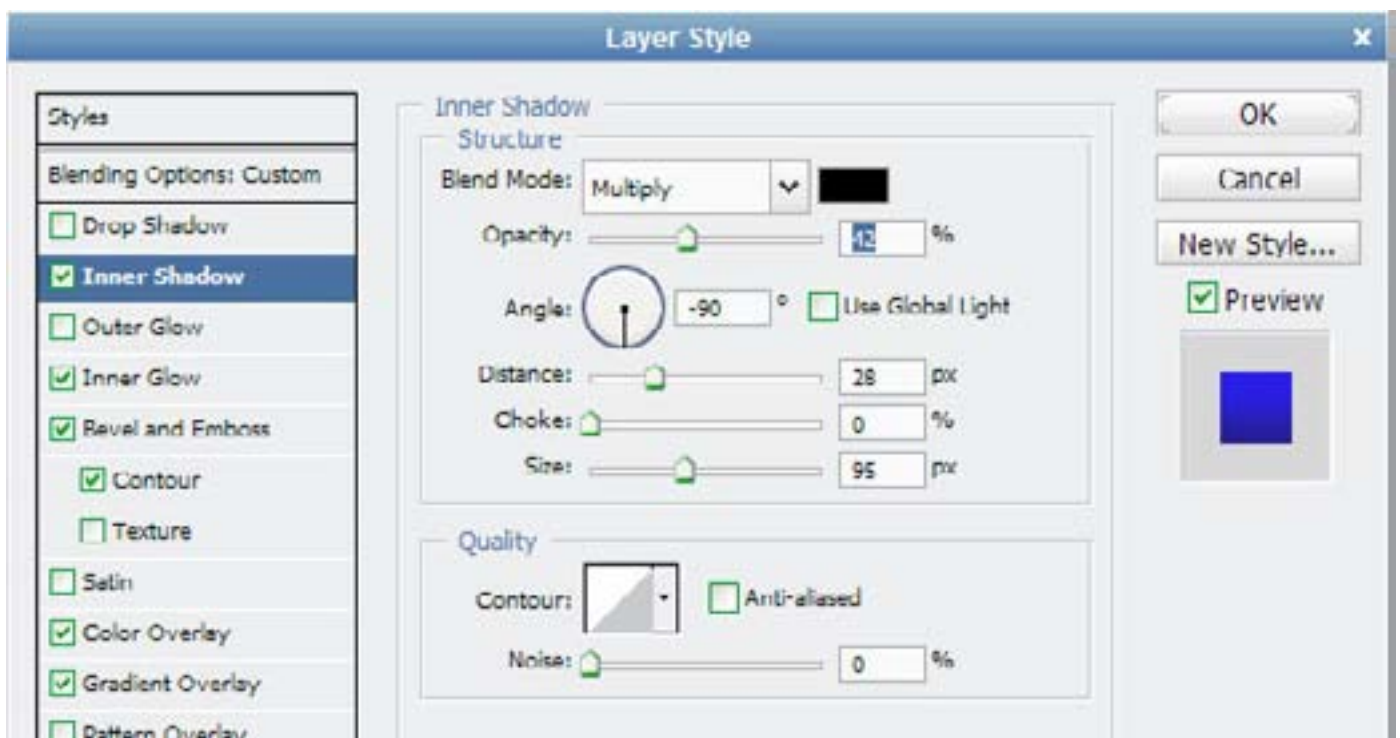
Layer Style

Styles
Blending Options: Custom
Drop Shadow
Inner Shadow
Outer Glow
Inner Glow
Bevel and Emboss
Contour
Texture
Satin
Color Overlay
Gradient Overlay
Pattern Overlay

Inner Shadow
Structure
Blend Mode: Multiply
Opacity: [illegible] %
Angle: -90 ° Use Global Light
Distance: 28 px
Choke: 0 %
Size: 95 px

Quality
Contour: Anti-aliased
Noise: 0 %

OK
Cancel
New Style...
Preview